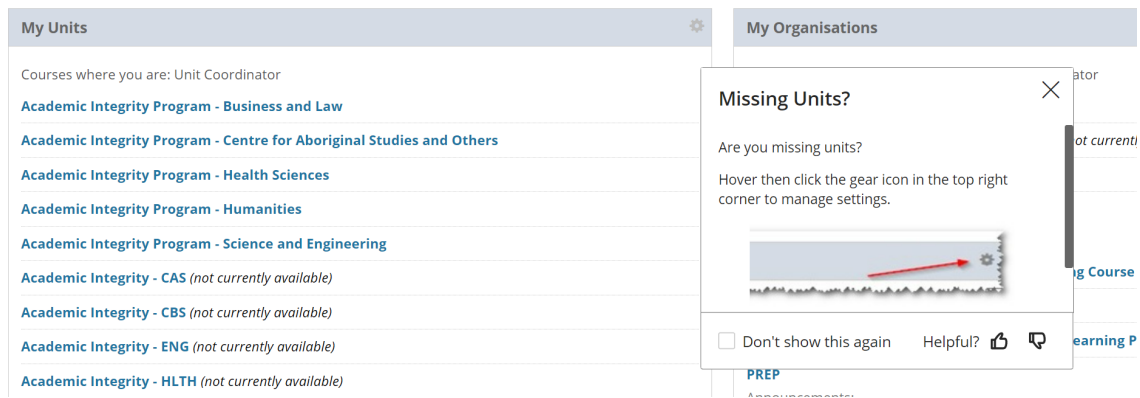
My Units

Courses where you are: Unit Coordinator

Academic Integrity Program - Business and Law

Academic Integrity Program - Centre for Aboriginal Studies and Others

Academic Integrity Program - Health Sciences

Academic Integrity Program - Humanities

Academic Integrity Program - Science and Engineering

Academic Integrity - CAS (not currently available)

Academic Integrity - CBS (not currently available)

Academic Integrity - ENG (not currently available)

Academic Integrity - HLTH (not currently available)

My Organisations

ator

ot currentl

g Course

earning P

PREP

Announcements:

Missing Units?

Are you missing units?

Hover then click the gear icon in the top right corner to manage settings.

Don't show this again

Helpful?